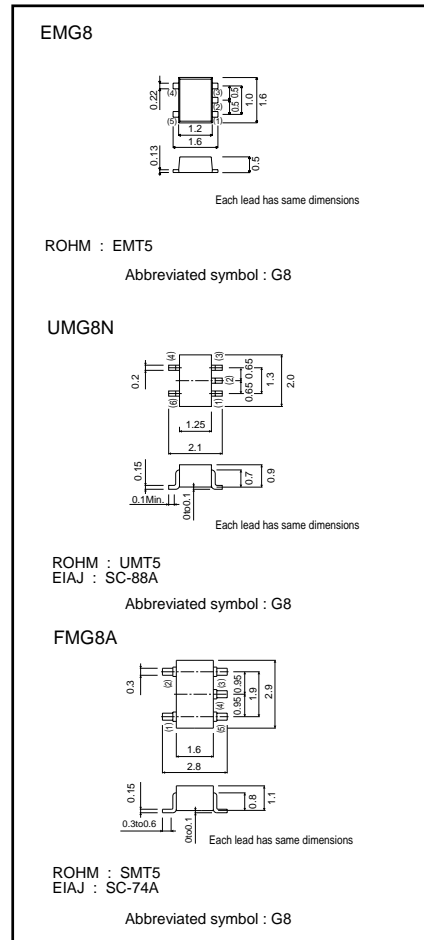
EMG8

0.22
(4)
(3)
(2)
(5)
(1)
0.5
0.5
1.0
1.6
1.2
1.6
0.13
0.5

Each lead has same dimensions

ROHM : EMT5

Abbreviated symbol : G8

UMG8N

0.2
(4)
(5)
(3)
(2)
(1)
0.65
0.65
1.3
2.0
1.25
2.1
0.15
0.1Min.
0to0.1
0.7
0.9

Each lead has same dimensions

ROHM : UMT5
EIAJ : SC-88A

Abbreviated symbol : G8

FMG8A

0.3
(2)
(3)
(4)
(1)
(5)
0.95
0.95
1.9
2.9
1.6
2.8
0.15
0.3to0.6
0to0.1
0.8
1.1

Each lead has same dimensions

ROHM : SMT5
EIAJ : SC-74A

Abbreviated symbol : G8